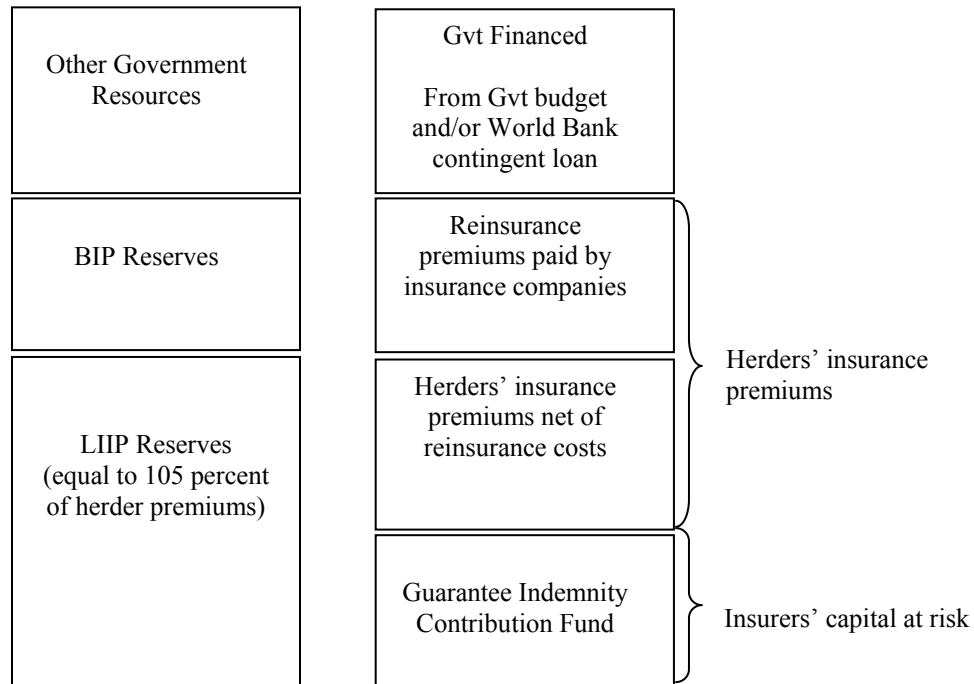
Other Government Resources

Gvt Financed

From Gvt budget and/or World Bank contingent loan

BIP Reserves

Reinsurance premiums paid by insurance companies

Herders' insurance premiums

LIIP Reserves (equal to 105 percent of herder premiums)

Herders' insurance premiums net of reinsurance costs

Guarantee Indemnity Contribution Fund

Insurers' capital at risk